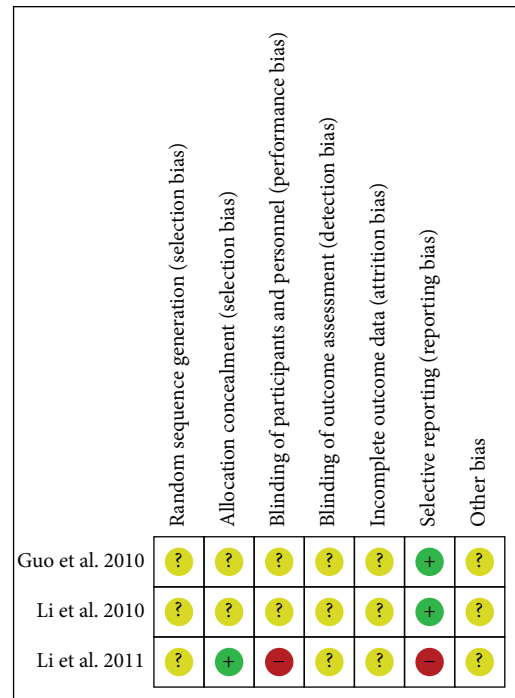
| | Random sequence generation (selection bias) | Allocation concealment (selection bias) | Blinding of participants and personnel (performance bias) | Blinding of outcome assessment (detection bias) | Incomplete outcome data (attrition bias) | Selective reporting (reporting bias) | Other bias |
|---|---|---|---|---|---|---|---|
| Guo et al. 2010 | ? | ? | ? | ? | ? | + | ? |
| Li et al. 2010 | ? | ? | ? | ? | ? | + | ? |
| Li et al. 2011 | ? | + | − | ? | ? | − | ? |